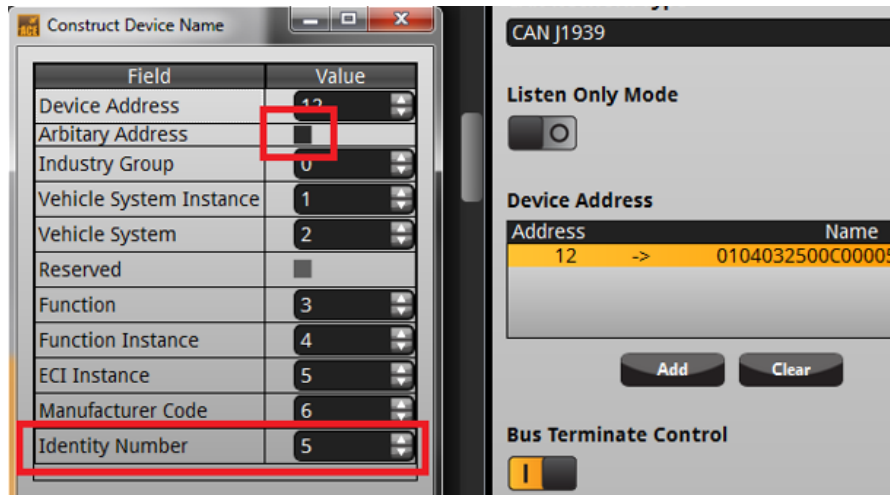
Construct Device Name

| Field | Value |
|---|---|
| Device Address | 12 |
| Arbitary Address | |
| Industry Group | 0 |
| Vehicle System Instance | 1 |
| Vehicle System | 2 |
| Reserved | |
| Function | 3 |
| Function Instance | 4 |
| ECI Instance | 5 |
| Manufacturer Code | 6 |
| Identity Number | 5 |

CAN J1939

Listen Only Mode

O

Device Address

| Address | | Name |
|---|---|---|
| 12 | -> | 0104032500C0000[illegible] |

Add

Clear

Bus Terminate Control

I